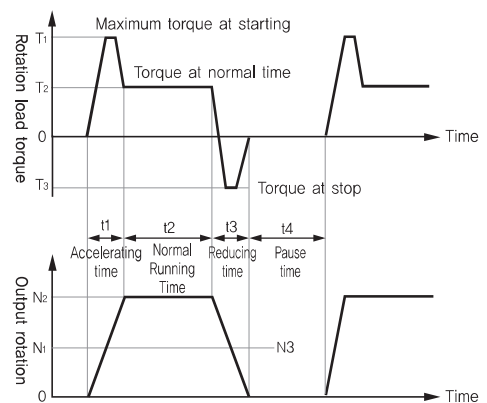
Maximum torque at starting

Rotation load torque

$T_1$

$T_2$

0

$T_3$

Torque at normal time

Time

Torque at stop

t1
Accelerating time

t2
Normal Running Time

t3
Reducing time

t4
Pause time

Output rotation

$N_2$

$N_1$

0

N3

Time